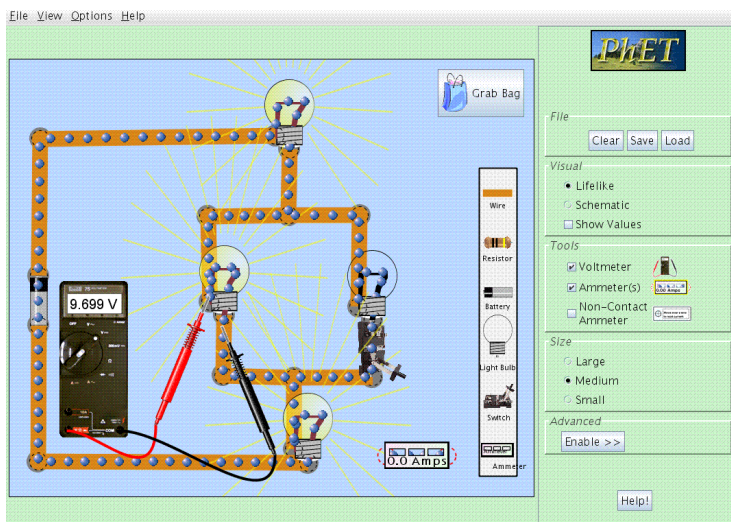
File View Options Help

Grab Bag

9.699 V

Wire

Resistor

Battery

Light Bulb

Switch

Ammeter

0.0 Amps

PhET

File

Clear Save Load

Visual

Lifelike

Schematic

Show Values

Tools

Voltmeter

Ammeter(s)

0.00 Amps

Non-Contact Ammeter

Size

Large

Medium

Small

Advanced

Enable >>

Help!